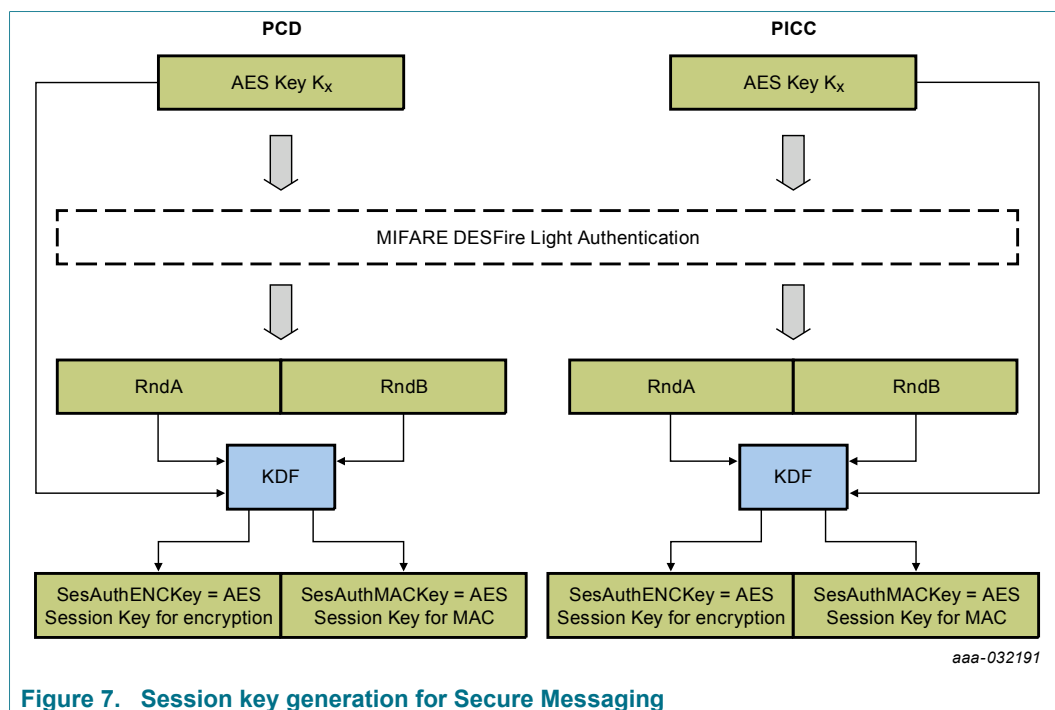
PCD

PICC

AES Key $K_X$

AES Key $K_X$

MIFARE DESFire Light Authentication

RndA

RndB

RndA

RndB

KDF

KDF

SesAuthENCKey = AES Session Key for encryption

SesAuthMACKey = AES Session Key for MAC

SesAuthENCKey = AES Session Key for encryption

SesAuthMACKey = AES Session Key for MAC

aaa-032191

Figure 7. Session key generation for Secure Messaging